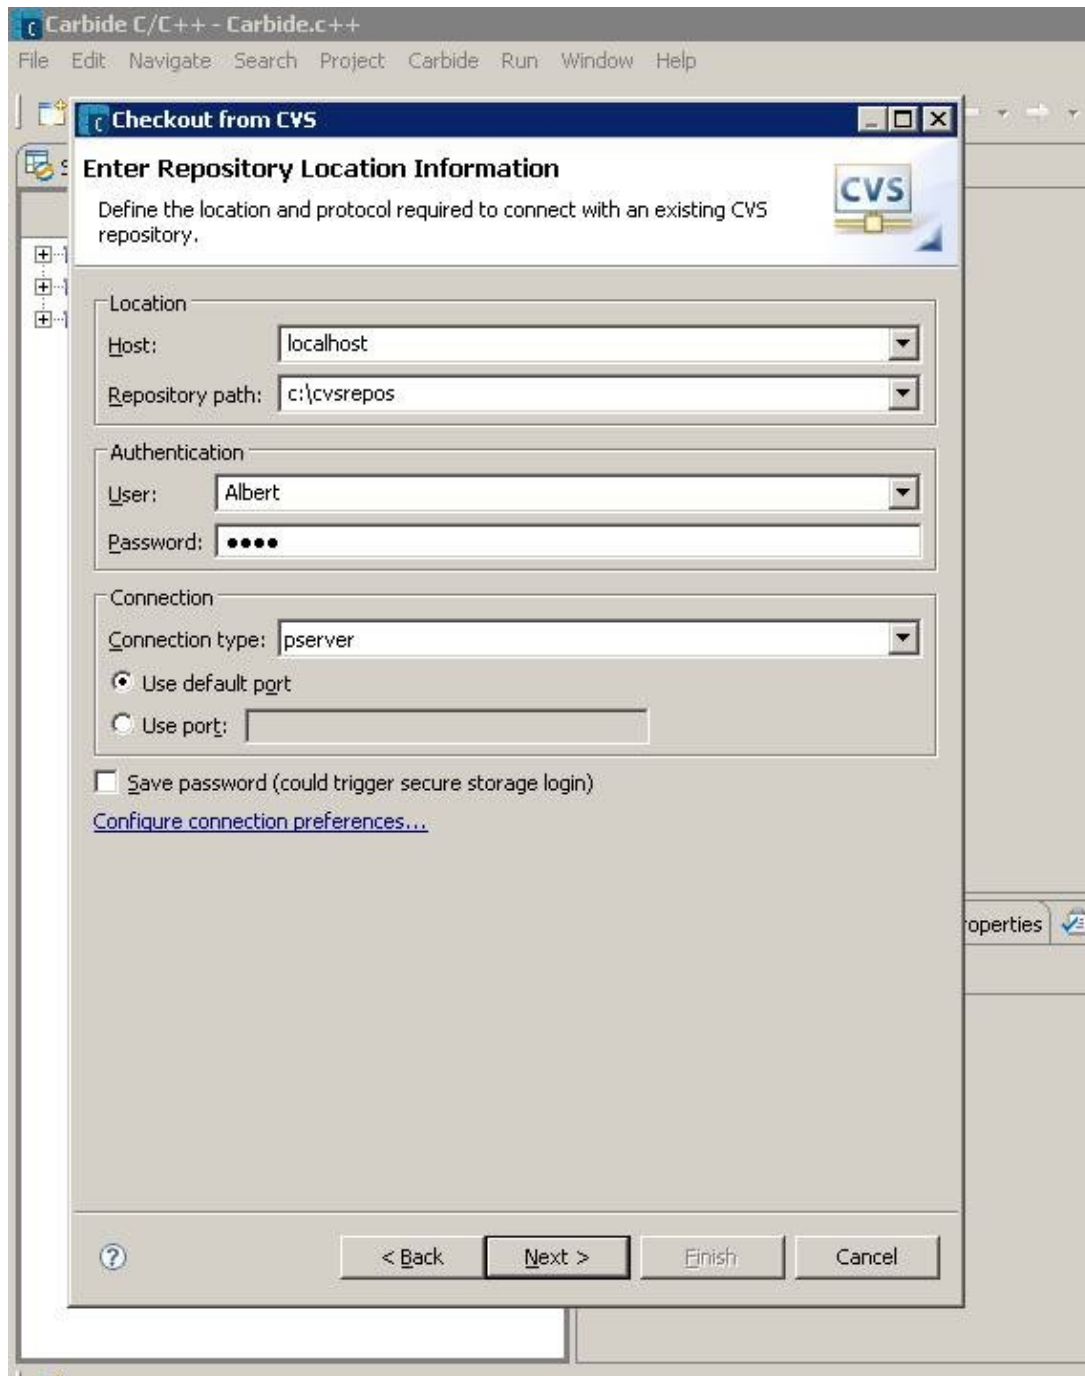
Carbide C/C++ - Carbide.c++

File Edit Navigate Search Project Carbide Run Window Help

Checkout from CVS

Enter Repository Location Information

Define the location and protocol required to connect with an existing CVS repository.

CVS

Location

Host: localhost

Repository path: c:\cvsrepos

Authentication

User: Albert

Password: ●●●●

Connection

Connection type: pserver

Use default port

Use port:

Save password (could trigger secure storage login)

Configure connection preferences...

operties

< Back Next > Finish Cancel